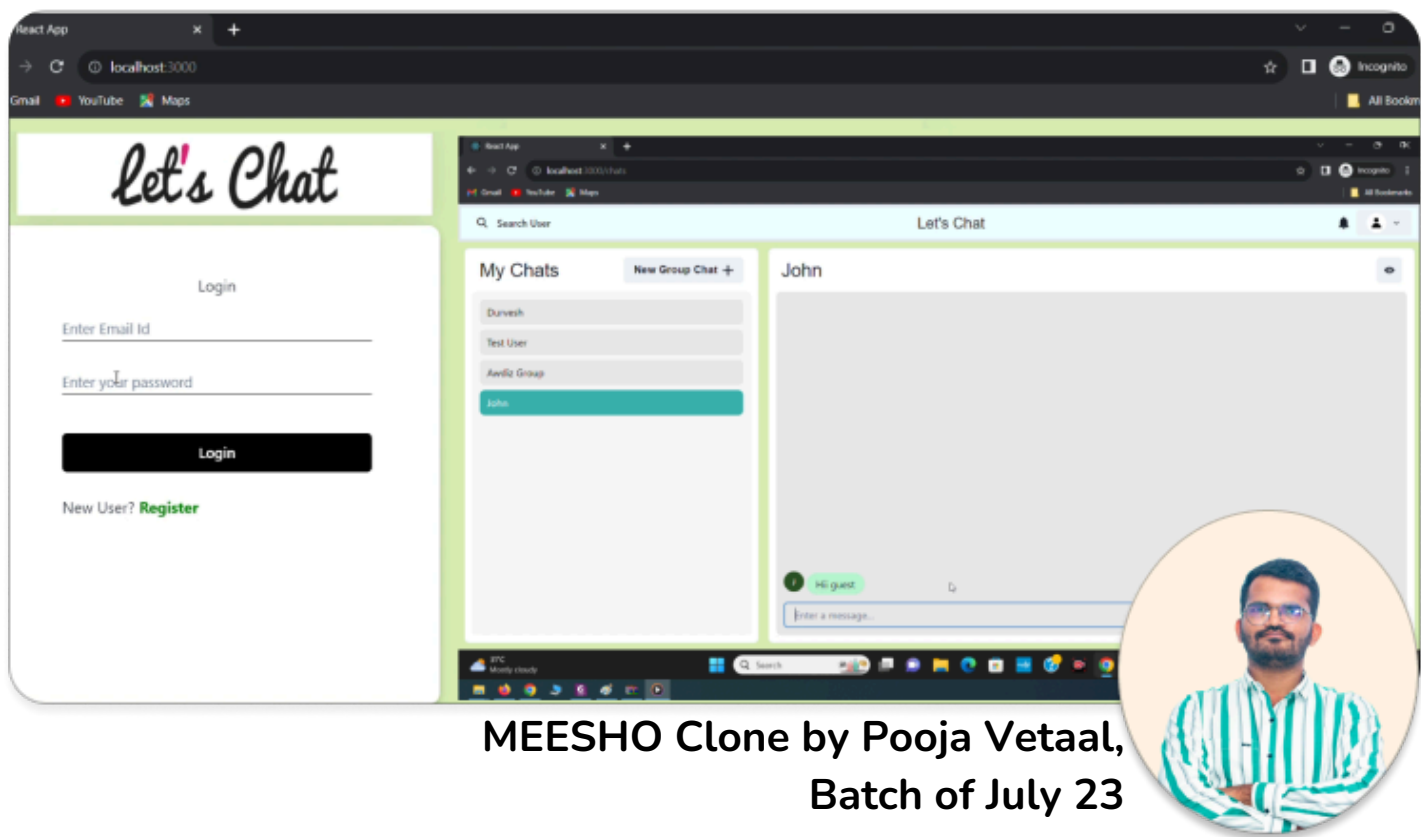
React App

localhost:3000

Incognito

Gmail YouTube Maps

All Bookm

Let's Chat

Login

Enter Email Id

Enter your password

Login

New User? Register

React App

localhost:3000/chats

Incognito

Gmail YouTube Maps

All Bookmarks

Search User

Let's Chat

My Chats

New Group Chat +

Durvesh

Test User

Awdiz Group

John

John

Hi guest

Enter a message..

Mostly cloudy

Search

MEESHO Clone by Pooja Vetaal, Batch of July 23